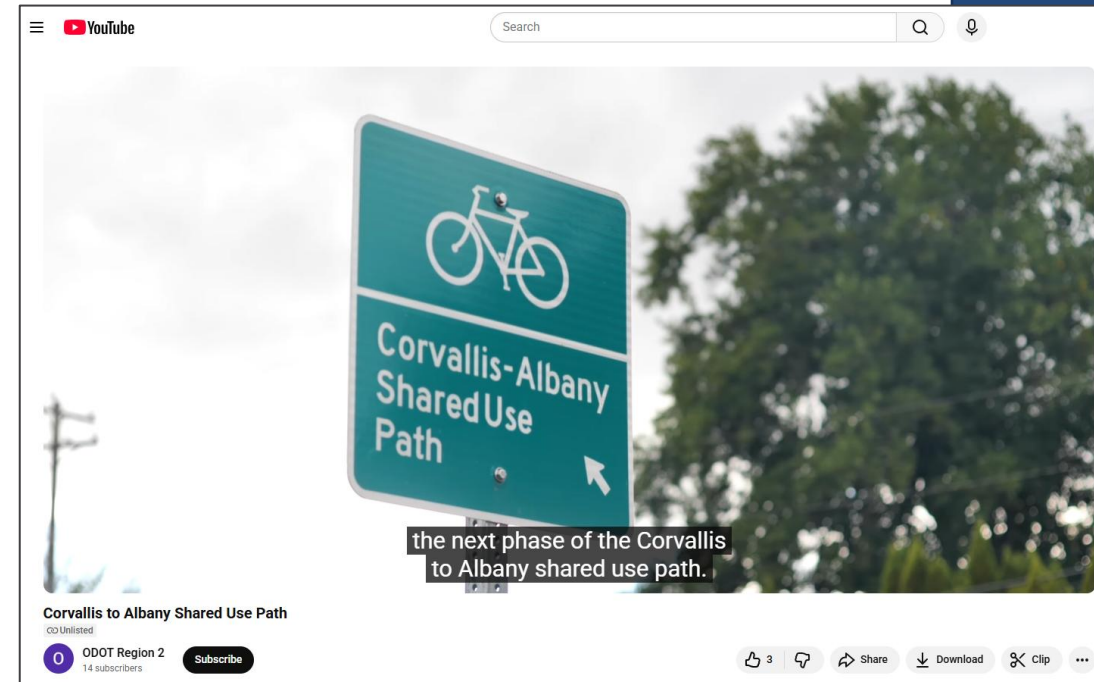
YouTube

Search

Corvallis-Albany Shared Use Path

the next phase of the Corvallis to Albany shared use path.

Corvallis to Albany Shared Use Path

Unlisted

O

ODOT Region 2

14 subscribers

Subscribe

3

Share

Download

Clip

...